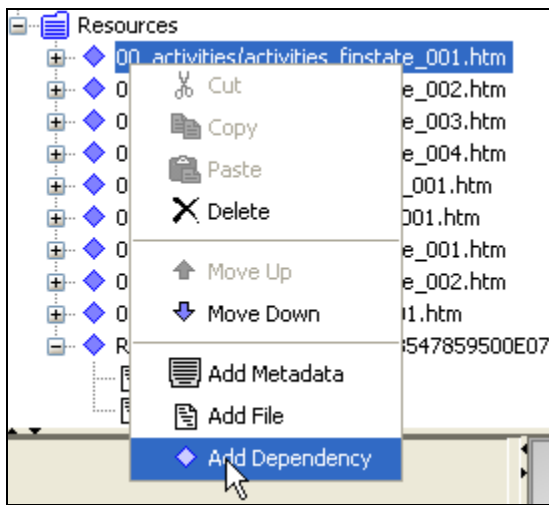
Resources
00_activities/activities_finstate_001.htm
0 e_002.htm
0 e_003.htm
0 e_004.htm
0 _001.htm
0 001.htm
0 e_001.htm
0 e_002.htm
0 01.htm
R 547859500E07

Cut
Copy
Paste
Delete
Move Up
Move Down
Add Metadata
Add File
Add Dependency